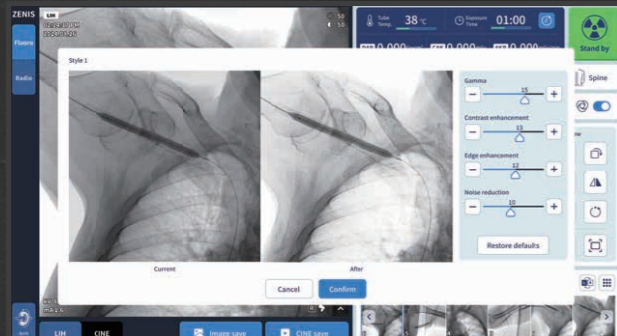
ZENIS
LIH
Fluoro
Radio
Tube Temp. 38 °C
Exposure Time 01:00
Stand by
Style 1
Gamma
15
Contrast enhancement
13
Edge enhancement
12
Noise reduction
10
Restore defaults
Current
After
Cancel
Confirm
Spine
LIH
CINE
Image save
CINE save
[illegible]